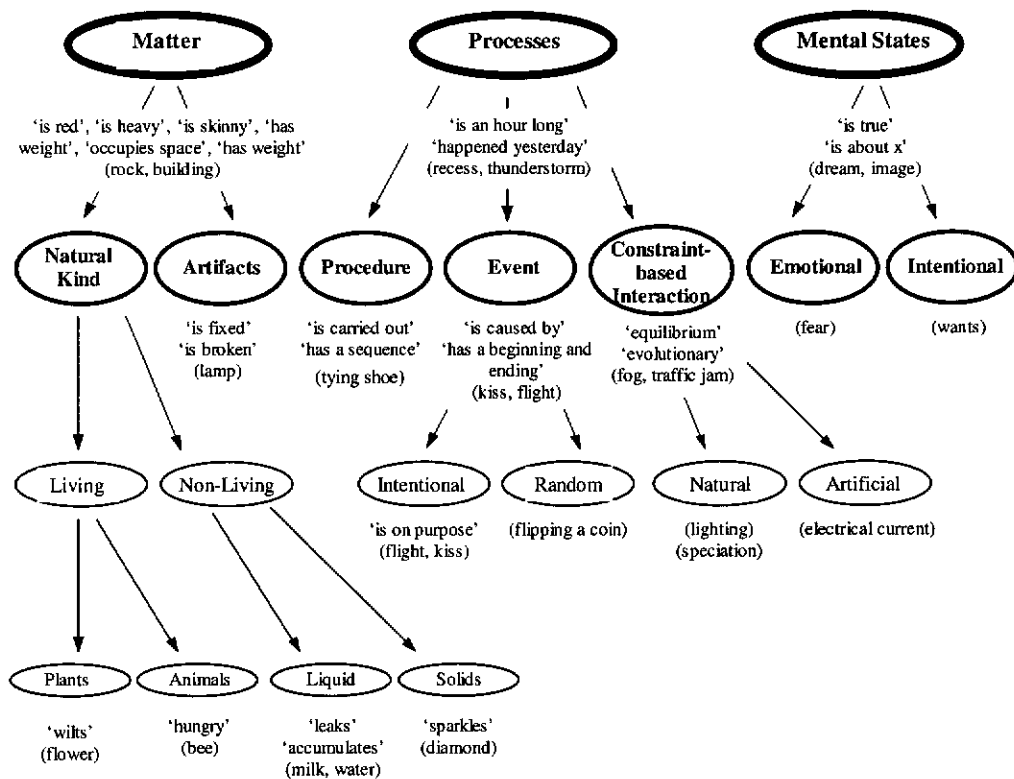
Matter

'is red', 'is heavy', 'is skinny', 'has weight', 'occupies space', 'has weight' (rock, building)

Processes

'is an hour long' 'happened yesterday' (recess, thunderstorm)

Mental States

'is true' 'is about x' (dream, image)

Natural Kind

Artifacts

'is fixed' 'is broken' (lamp)

Procedure

'is carried out' 'has a sequence' (tying shoe)

Event

'is caused by' 'has a beginning and ending' (kiss, flight)

Constraint-based Interaction

'equilibrium' 'evolutionary' (fog, traffic jam)

Emotional

(fear)

Intentional

(wants)

Living

Non-Living

Intentional

'is on purpose' (flight, kiss)

Random

(flipping a coin)

Natural

(lighting) (speciation)

Artificial

(electrical current)

Plants

'wilts' (flower)

Animals

'hungry' (bee)

Liquid

'leaks' 'accumulates' (milk, water)

Solids

'sparkles' (diamond)